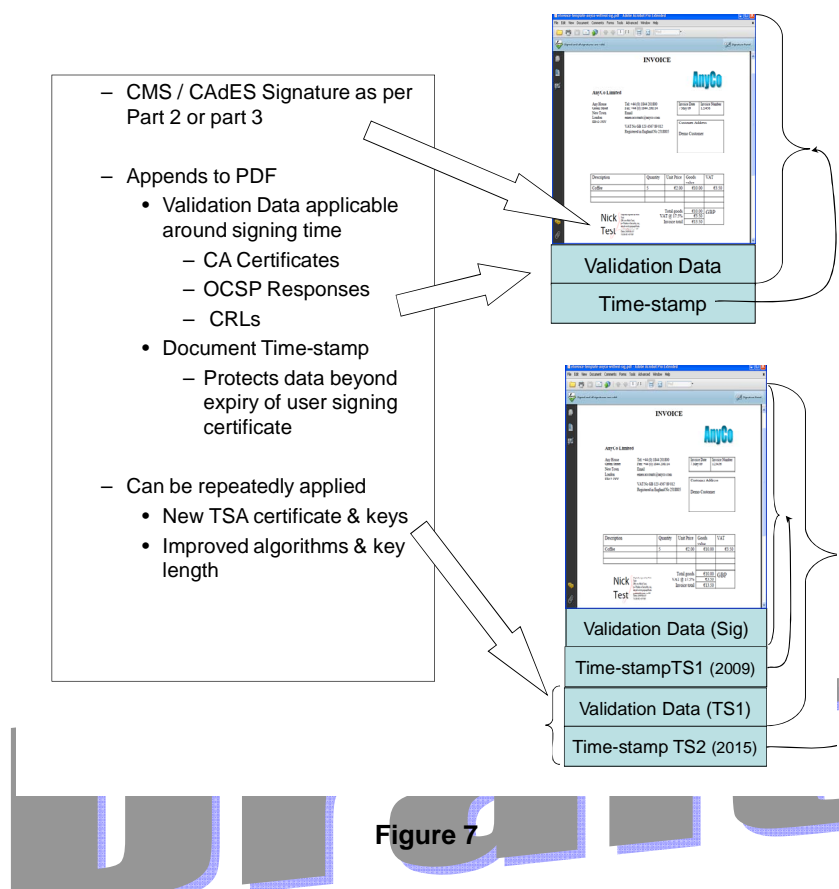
– CMS / CAdES Signature as per Part 2 or part 3

– Appends to PDF
• Validation Data applicable around signing time
– CA Certificates
– OCSP Responses
– CRLs
• Document Time-stamp
– Protects data beyond expiry of user signing certificate

– Can be repeatedly applied
• New TSA certificate & keys
• Improved algorithms & key length

INVOICE

AnyCo

AnyCo Limited

Nick Test

Validation Data

Time-stamp

INVOICE

AnyCo

AnyCo Limited

Nick Test

Validation Data (Sig)

Time-stampTS1 (2009)

Validation Data (TS1)

Time-stamp TS2 (2015)

Figure 7